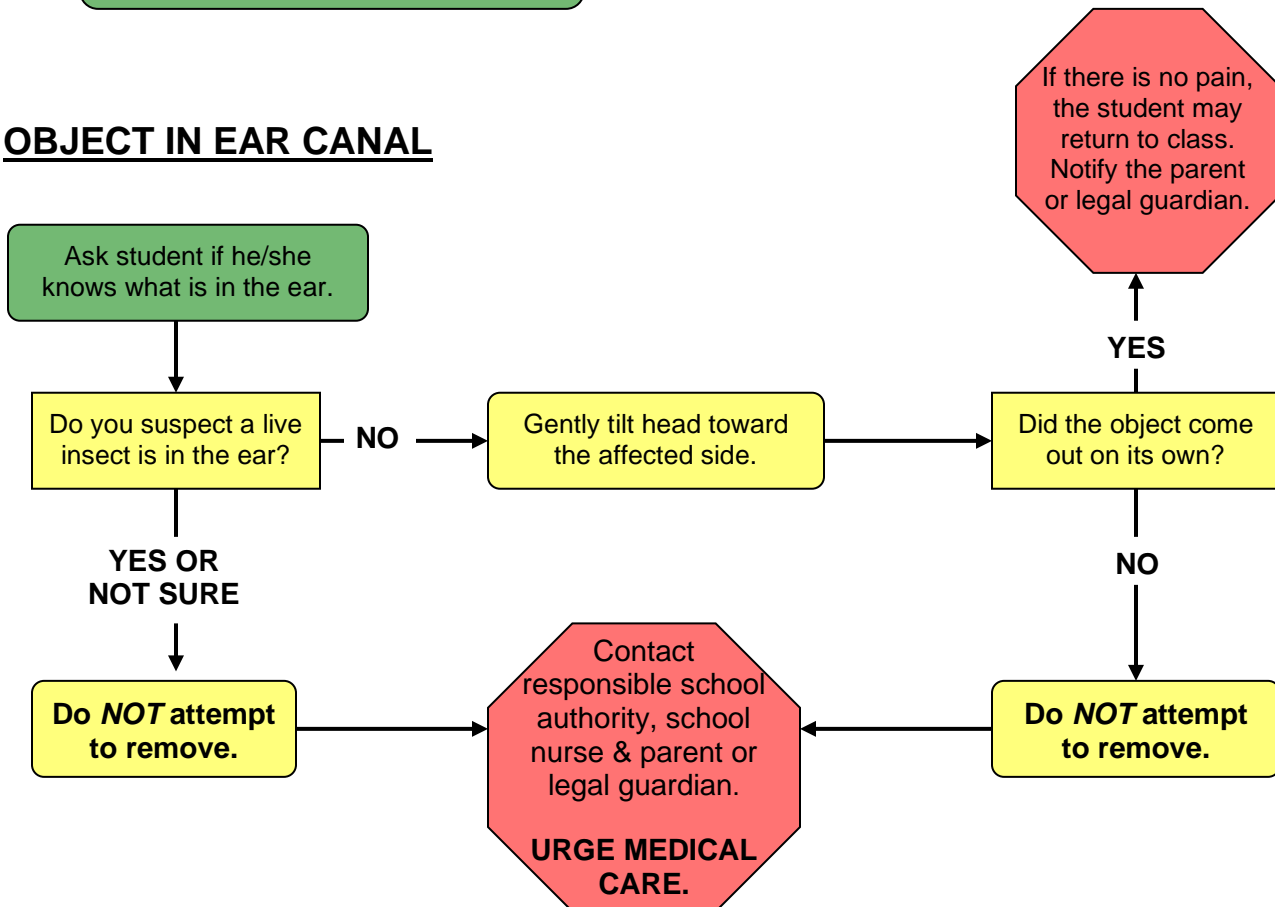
OBJECT IN EAR CANAL

Ask student if he/she knows what is in the ear.

Do you suspect a live insect is in the ear?

NO

Gently tilt head toward the affected side.

Did the object come out on its own?

YES

If there is no pain, the student may return to class. Notify the parent or legal guardian.

YES OR NOT SURE

NO

Do *NOT* attempt to remove.

Contact responsible school authority, school nurse & parent or legal guardian.

URGE MEDICAL CARE.

Do *NOT* attempt to remove.